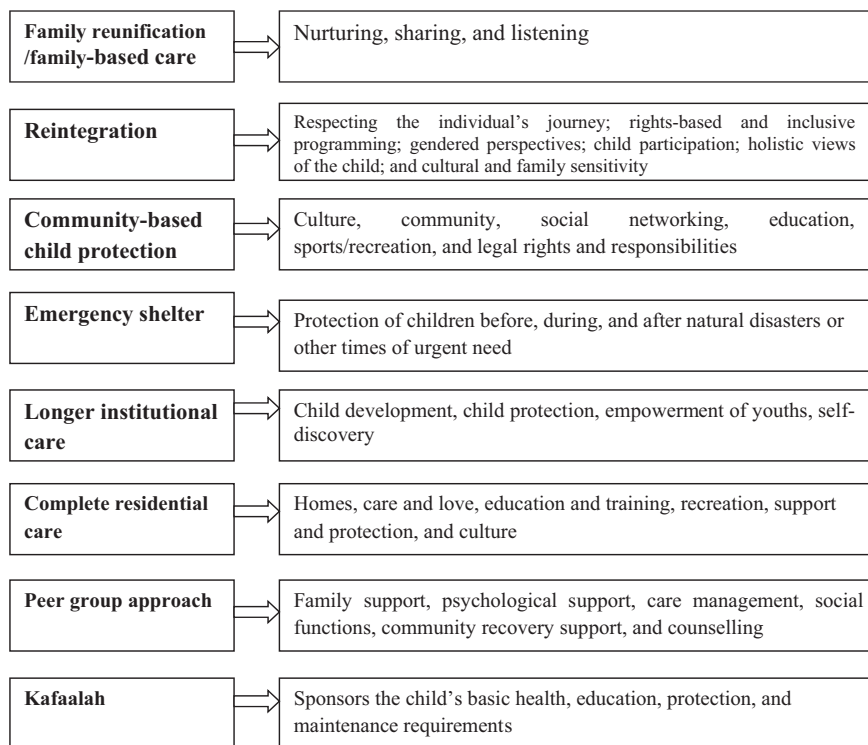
Family reunification /family-based care

Nurturing, sharing, and listening

Reintegration

Respecting the individual's journey; rights-based and inclusive programming; gendered perspectives; child participation; holistic views of the child; and cultural and family sensitivity

Community-based child protection

Culture, community, social networking, education, sports/recreation, and legal rights and responsibilities

Emergency shelter

Protection of children before, during, and after natural disasters or other times of urgent need

Longer institutional care

Child development, child protection, empowerment of youths, self-discovery

Complete residential care

Homes, care and love, education and training, recreation, support and protection, and culture

Peer group approach

Family support, psychological support, care management, social functions, community recovery support, and counselling

Kafaalah

Sponsors the child's basic health, education, protection, and maintenance requirements